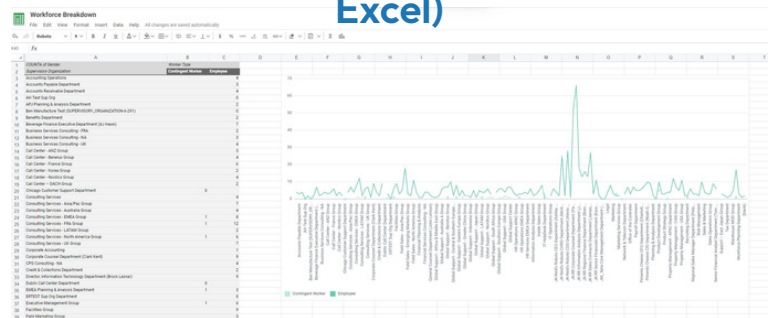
Workforce Breakdown

File Edit View Format Insert Data Help All changes are saved automatically

Excel)

| | A | B | C |
|---|---|---|---|
| 1 | COUNTA of Gender | Worker Type | |
| 2 | Supervisory Organization | Contingent Worker | Employee |
| 3 | Accounting Operations | | 4 |
| 4 | Accounts Payable Department | | 3 |
| 5 | Accounts Receivable Department | | 4 |
| 6 | AH Test Sup Org | | 1 |
| 7 | APJ Planning & Analysis Department | | 2 |
| 8 | Ben Manufacture Test (SUPERVISORY_ORGANIZATION-6-391) | | 1 |
| 9 | Benefits Department | | 3 |
| 10 | Beverage Finance Executive Department (AJ Haven) | | 1 |
| 11 | Business Services Consulting - PRA | | 3 |
| 12 | Business Services Consulting - NA | | 3 |
| 13 | Business Services Consulting - UK | | 3 |
| 14 | Call Center - ANZ Group | | 4 |
| 15 | Call Center - Benelux Group | | 4 |
| 16 | Call Center - France Group | | 4 |
| 17 | Call Center - Korea Group | | 2 |
| 18 | Call Center - Nordics Group | | 4 |
| 19 | Call Center - DACH Group | | 2 |
| 20 | Chicago Customer Support Department | 6 | |
| 21 | Consulting Services | | 4 |
| 22 | Consulting Services - Asia/Pac Group | | 7 |
| 23 | Consulting Services - Australia Group | | 5 |
| 24 | Consulting Services - EMEA Group | 1 | 6 |
| 25 | Consulting Services - FRA Group | 1 | 12 |
| 26 | Consulting Services - LATAM Group | | 2 |
| 27 | Consulting Services - North America Group | 1 | 5 |
| 28 | Consulting Services - UK Group | | 7 |
| 29 | Corporate Accounting | | 3 |
| 30 | Corporate Counsel Department (Cam Kent) | | 4 |
| 31 | CPG Consulting - NA | | 3 |
| 32 | Credit & Collections Department | | 2 |
| 33 | Director, Information Technology Department (Brock Lerner) | | 3 |
| 34 | Dublin Call Center Department | 6 | |
| 35 | EMEA Planning & Analysis Department | | 2 |
| 36 | EXTEST Sup Org Department | | 1 |
| 37 | Executive Management Group | 1 | 8 |
| 38 | Facilities Group | | 4 |
| 39 | Field Marketing Group | | |

Contingent Worker Employee